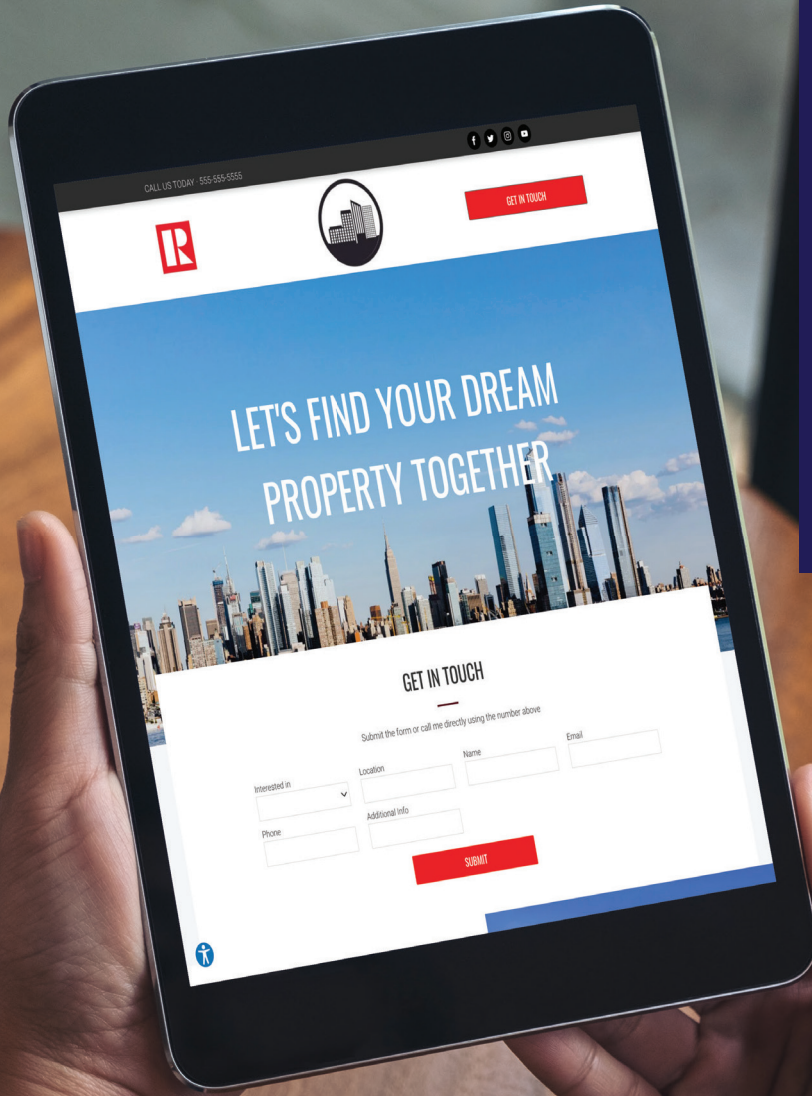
CALL US TODAY : 555-555-5555

GET IN TOUCH

R

LET'S FIND YOUR DREAM PROPERTY TOGETHER

GET IN TOUCH

Submit the form or call me directly using the number above

Interested in

Location

Name

Email

Phone

Additional Info

SUBMIT